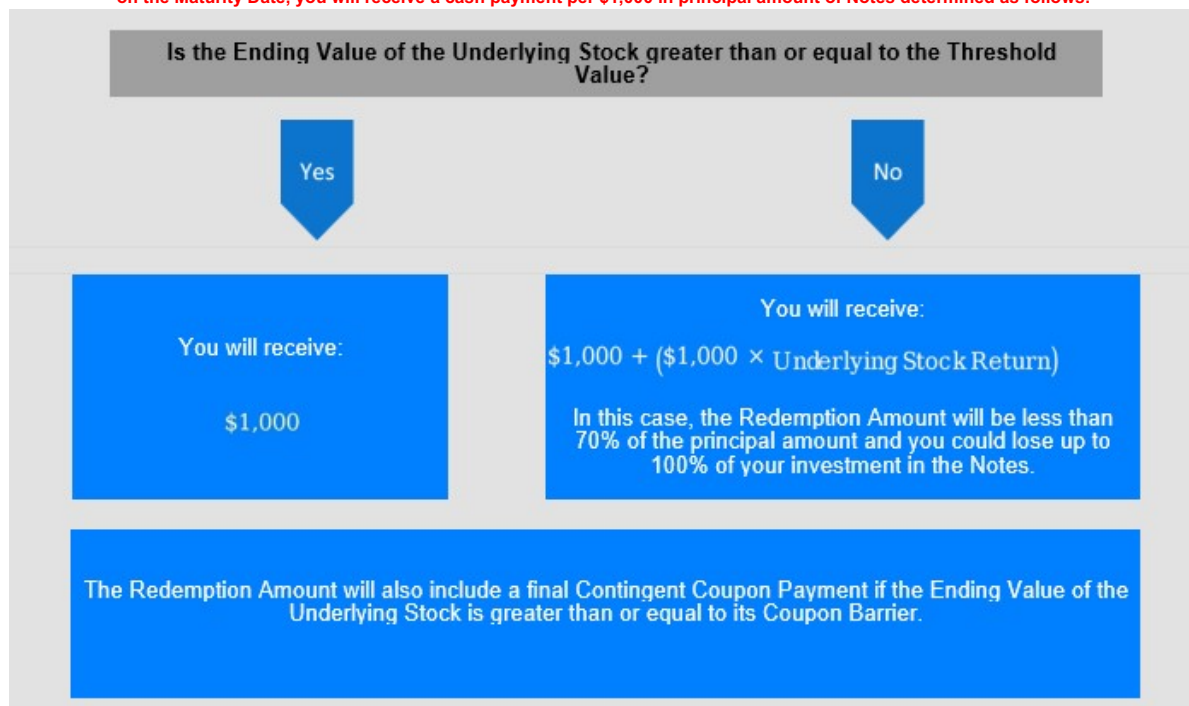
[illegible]

Is the Ending Value of the Underlying Stock greater than or equal to the Threshold Value?

Yes

No

You will receive:

$1,000

You will receive:

$\$1,000 + (\$1,000 \times \text{Underlying Stock Return})$

In this case, the Redemption Amount will be less than 70% of the principal amount and you could lose up to 100% of your investment in the Notes.

The Redemption Amount will also include a final Contingent Coupon Payment if the Ending Value of the Underlying Stock is greater than or equal to its Coupon Barrier.